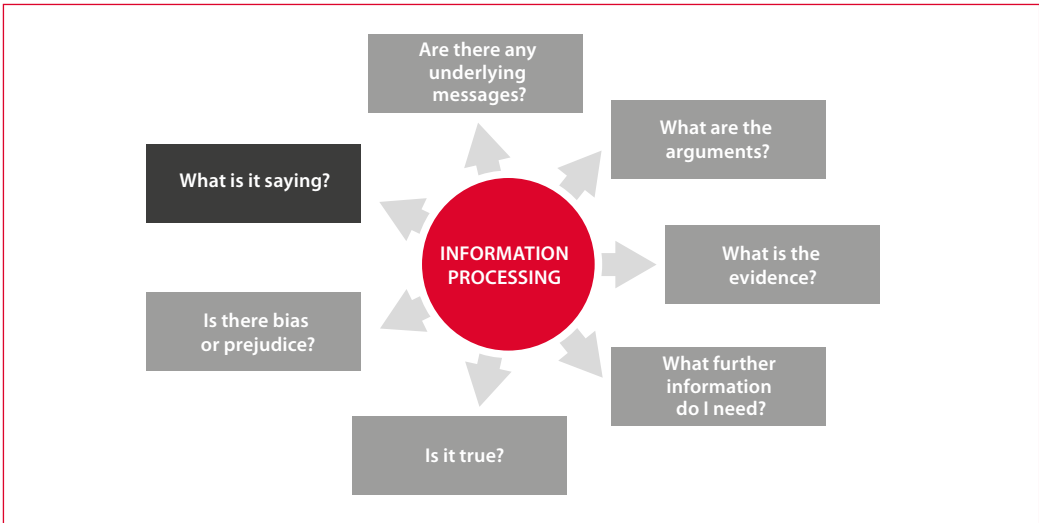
INFORMATION PROCESSING

Are there any underlying messages?

What are the arguments?

What is the evidence?

What further information do I need?

Is it true?

Is there bias or prejudice?

What is it saying?